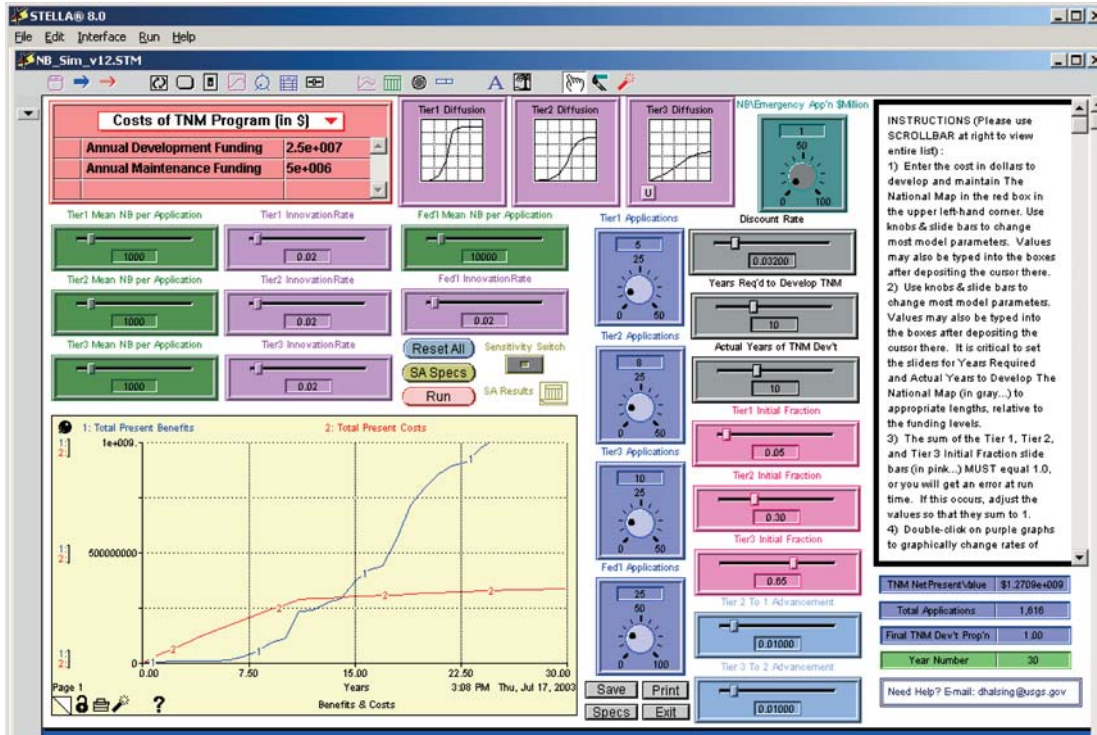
STELLA® 8.0
File Edit Interface Run Help
NB_Sim_v12.STM

A

Costs of TNM Program (in $)
| Annual Development Funding | 2.5e+007 |
|---|---|
| Annual Maintenance Funding | 5e+006 |

Tier1 Diffusion
Tier2 Diffusion
Tier3 Diffusion
U
NB\Emergency App'n $Million
1
50
0 100

INSTRUCTIONS (Please use SCROLLBAR at right to view entire list) :
1) Enter the cost in dollars to develop and maintain The National Map in the red box in the upper left-hand corner. Use knobs & slide bars to change most model parameters. Values may also be typed into the boxes after depositing the cursor there.
2) Use knobs & slide bars to change most model parameters. Values may also be typed into the boxes after depositing the cursor there. It is critical to set the sliders for Years Required and Actual Years to Develop The National Map (in gray...) to appropriate lengths, relative to the funding levels.
3) The sum of the Tier 1, Tier 2, and Tier 3 Initial Fraction slide bars (in pink...) MUST equal 1.0, or you will get an error at run time. If this occurs, adjust the values so that they sum to 1.
4) Double-click on purple graphs to graphically change rates of

Tier1 Mean NB per Application
1000
Tier1 InnovationRate
0.02
Fed'l Mean NB per Application
10000
Tier1 Applications
5
25
0 50
Discount Rate
0.03200
Tier2 Mean NB per Application
1000
Tier2 InnovationRate
0.02
Fed'l InnovationRate
0.02
Years Req'd to Develop TNM
10
Tier2 Applications
8
25
0 50
Actual Years of TNM Dev't
10
Tier3 Mean NB per Application
1000
Tier3 InnovationRate
0.02
Reset All
Sensitivity Switch
SA Specs
SA Results
Run

1: Total Present Benefits
2: Total Present Costs
1e+009
500000000
0
0.00 7.50 15.00 22.50 30.00
Page 1
Years
3:08 PM Thu, Jul 17, 2003
Benefits & Costs
?

Tier3 Applications
10
25
0 50
Tier1 Initial Fraction
0.05
Tier2 Initial Fraction
0.30
Tier3 Initial Fraction
0.65
Fed'l Applications
25
50
0 100
Tier 2 To 1 Advancement
0.01000
Tier 3 To 2 Advancement
0.01000
Save
Print
Specs
Exit

| TNM NetPresentValue | $1.2709e+009 |
|---|---|
| Total Applications | 1,616 |
| Final TNM Dev't Prop'n | 1.00 |
| Year Number | 30 |

Need Help? E-mail: dhalsing@usgs.gov